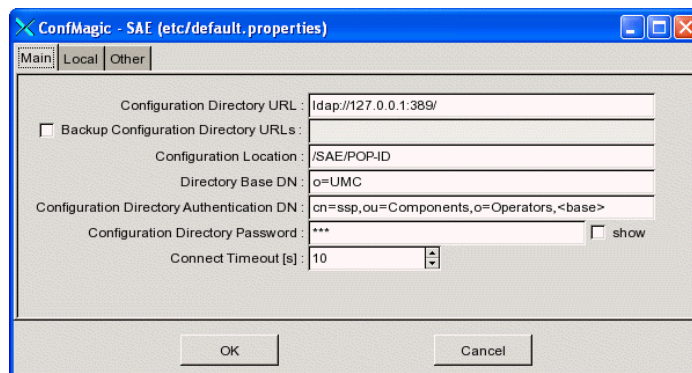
ConfMagic - SAE (etc/default.properties)

Main | Local | Other

Configuration Directory URL : ldap://127.0.0.1:389/

Backup Configuration Directory URLs :

Configuration Location : /SAE/POP-ID

Directory Base DN : o=UMC

Configuration Directory Authentication DN : cn=ssp,ou=Components,o=Operators,<base>

Configuration Directory Password : *** show

Connect Timeout [s] : 10

OK Cancel